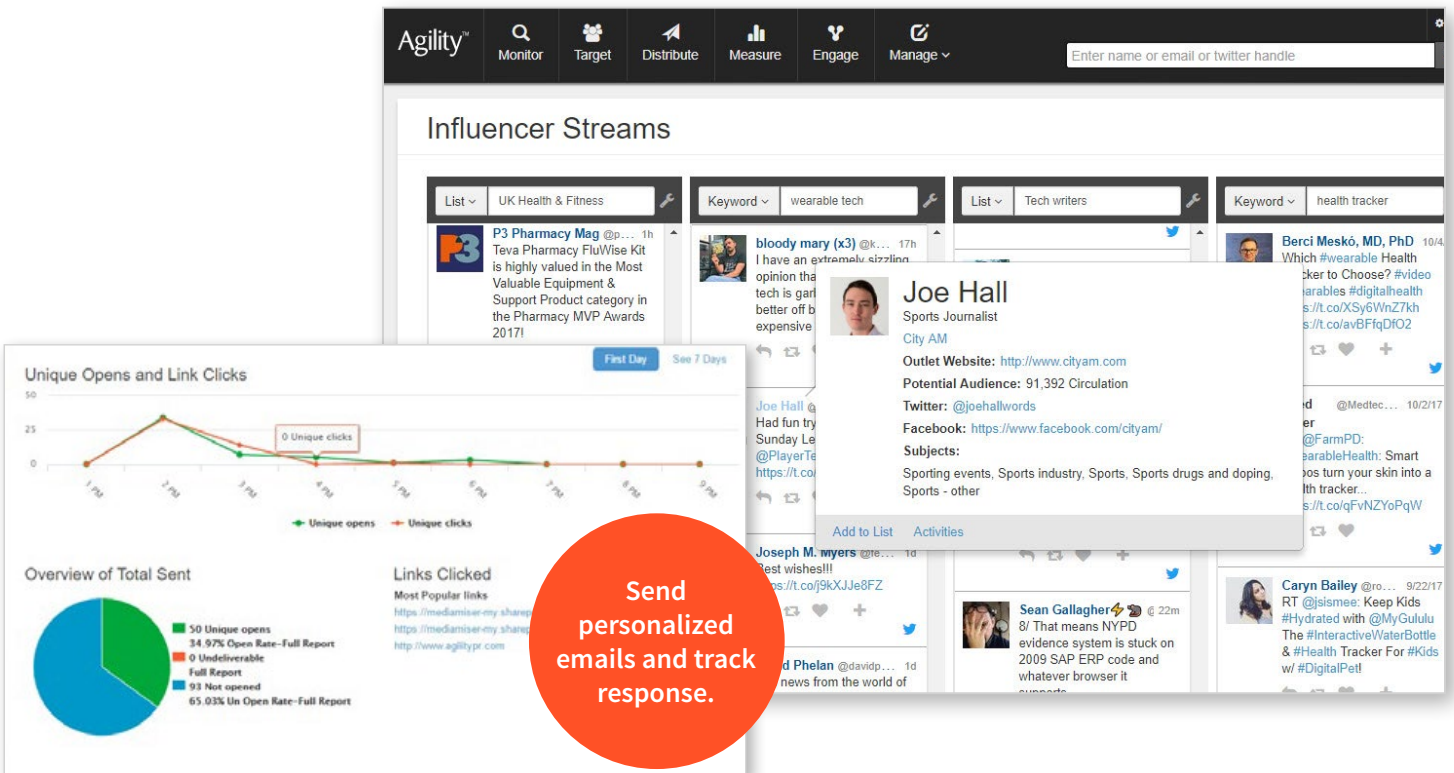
Agility™ Monitor Target Distribute Measure Engage Manage

Enter name or email or twitter handle

Influencer Streams

List UK Health & Fitness

P3 Pharmacy Mag @p... 1h
Teva Pharmacy FluWise Kit is highly valued in the Most Valuable Equipment & Support Product category in the Pharmacy MVP Awards 2017!

Keyword wearable tech

bloody mary (x3) @k... 17h
I have an extremely sizzling opinion tha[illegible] tech is garb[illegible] better off b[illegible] expensive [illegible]

Joe Hall @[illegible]
Had fun try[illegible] Sunday Le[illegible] @PlayerTe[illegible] https://t.co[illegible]

Joseph M. Myers @fe... 1d
Best wishes!!! https://t.co/j9kXJJe8FZ

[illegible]d Phelan @davidp... 1d
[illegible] news from the world of

List Tech writers

Joe Hall
Sports Journalist
City AM
Outlet Website: http://www.cityam.com
Potential Audience: 91,392 Circulation
Twitter: @joehallwords
Facebook: https://www.facebook.com/cityam/
Subjects:
Sporting events, Sports industry, Sports, Sports drugs and doping, Sports - other
Add to List Activities

Sean Gallagher @ 22m
8/ That means NYPD evidence system is stuck on 2009 SAP ERP code and whatever browser it supports

Keyword health tracker

Berci Meskó, MD, PhD 10/4
Which #wearable Health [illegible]racker to Choose? #video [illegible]earables #digitalhealth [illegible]s://t.co/XSy6WnZ7kh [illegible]s://t.co/avBFfqDfO2

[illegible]ed @Medtec... 10/2/17
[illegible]er @FarmPD: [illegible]earableHealth: Smart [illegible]oos turn your skin into a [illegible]lth tracker... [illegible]s://t.co/qFvNZYoPqW

Caryn Bailey @ro... 9/22/17
RT @jsismee: Keep Kids #Hydrated with @MyGululu The #InteractiveWaterBottle & #Health Tracker For #Kids w/ #DigitalPet!

Unique Opens and Link Clicks
First Day See 7 Days
50 25 0
0 Unique clicks
1 PM 2 PM 3 PM 4 PM 5 PM 6 PM 7 PM 8 PM 9 PM
Unique opens Unique clicks

Overview of Total Sent
50 Unique opens
34.97% Open Rate-Full Report
0 Undeliverable
Full Report
93 Not opened
65.03% Un Open Rate-Full Report

Links Clicked
Most Popular links
https://mediamiser-my.sharep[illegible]
https://mediamiser-my.sharep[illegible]
http://www.agilitypr.com

Send personalized emails and track response.